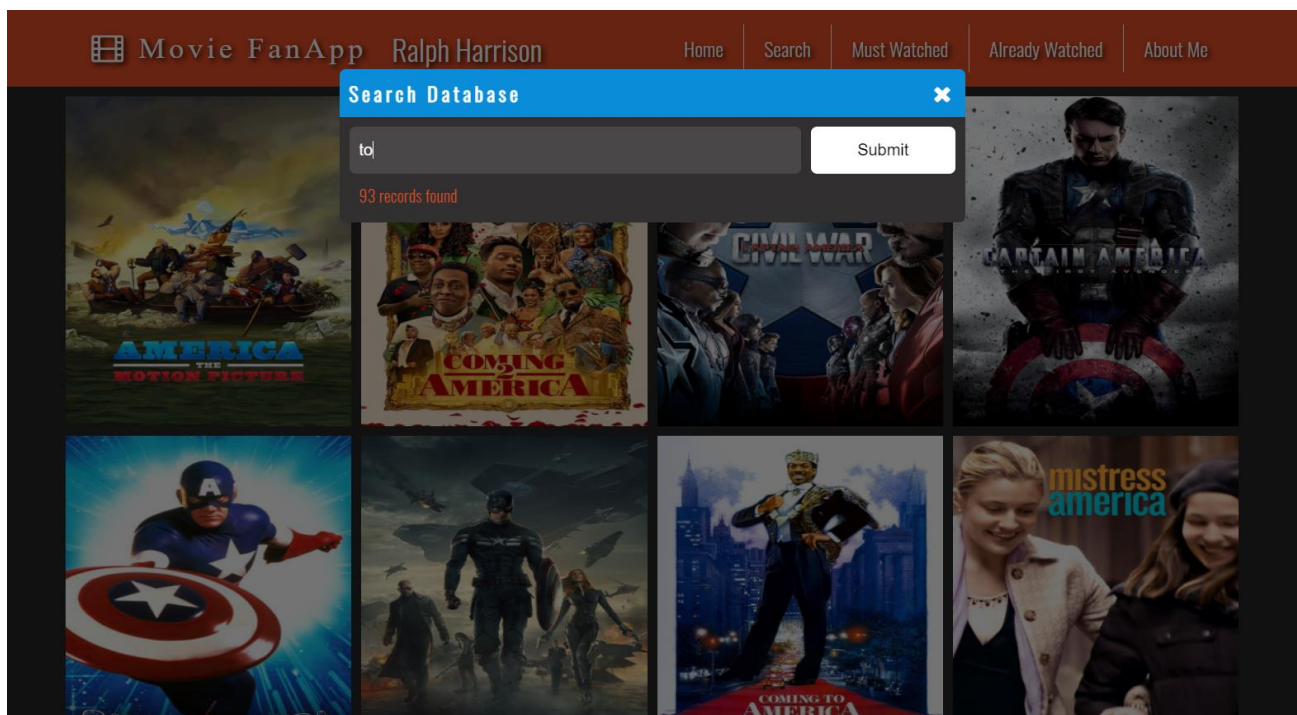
Movie FanApp Ralph Harrison

Home Search Must Watched Already Watched About Me

Search Database

to

Submit

93 records found

AMERICA THE MOTION PICTURE

COMING 2 AMERICA

CIVIL WAR

CAPTAIN AMERICA

mistress america

COMING TO AMERICA